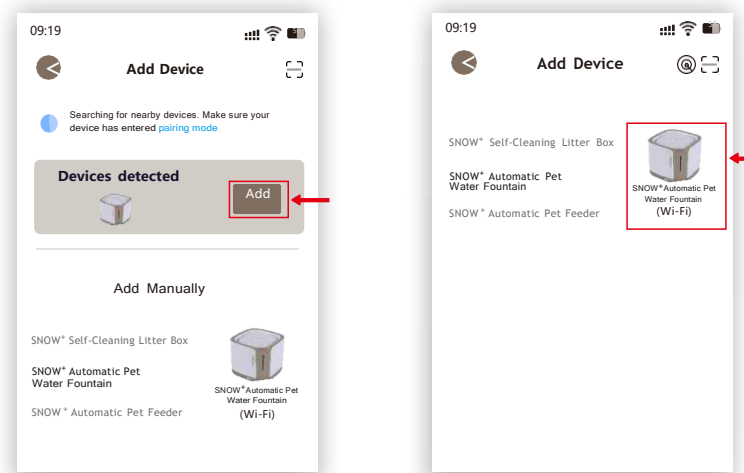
09:19

Add Device

Searching for nearby devices. Make sure your device has entered pairing mode.

Devices detected

Add

Add Manually

SNOW⁺ Self-Cleaning Litter Box

SNOW⁺ Automatic Pet Water Fountain

SNOW⁺ Automatic Pet Feeder

SNOW⁺Automatic Pet Water Fountain (Wi-Fi)

09:19

Add Device

SNOW⁺ Self-Cleaning Litter Box

SNOW⁺ Automatic Pet Water Fountain

SNOW⁺ Automatic Pet Feeder

SNOW⁺Automatic Pet Water Fountain (Wi-Fi)